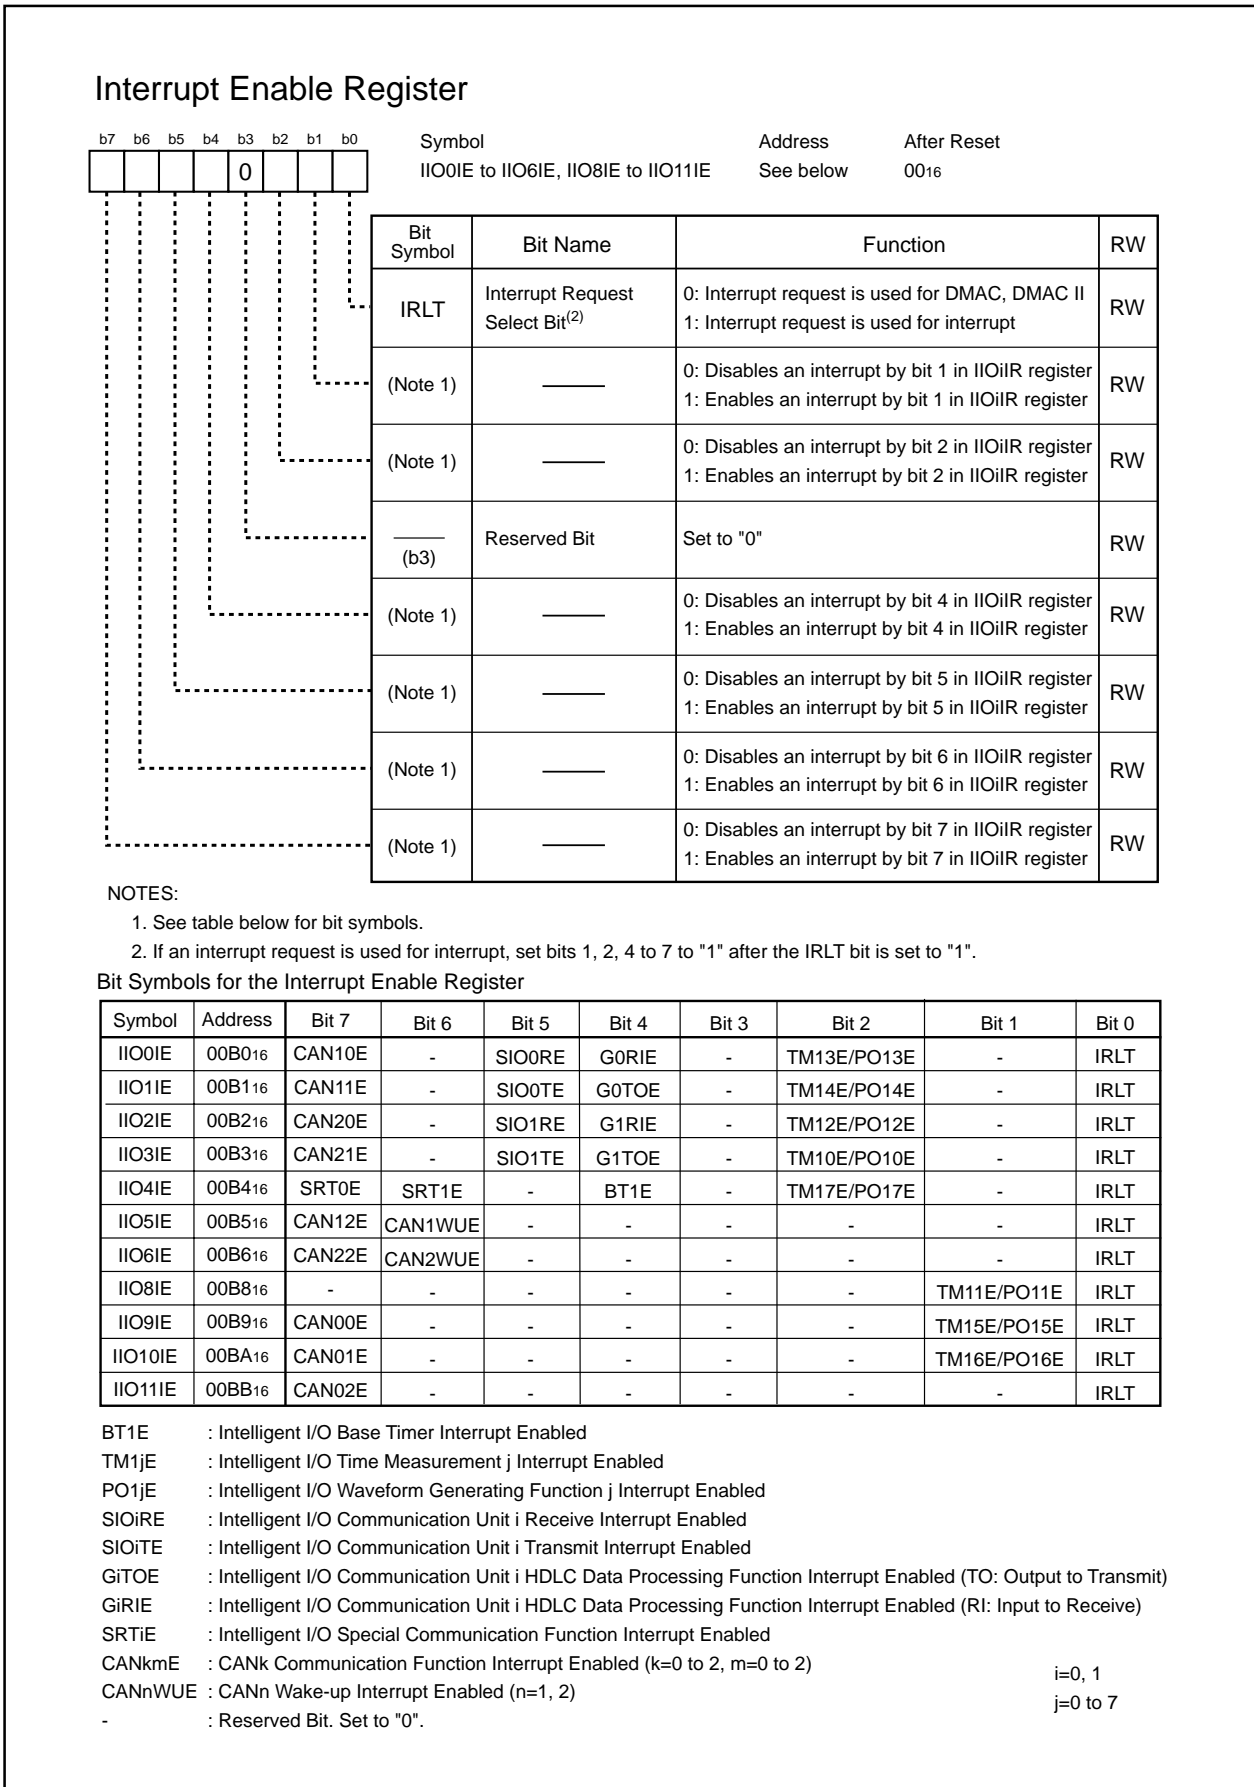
Interrupt Enable Register

b7 b6 b5 b4 b3 b2 b1 b0

0

Symbol
IIO0IE to IIO6IE, IIO8IE to IIO11IE

Address
See below

After Reset
$00_{16}$

| Bit Symbol | Bit Name | Function | RW |
|---|---|---|---|
| IRLT | Interrupt Request Select Bit$^{(2)}$ | 0: Interrupt request is used for DMAC, DMAC II<br>1: Interrupt request is used for interrupt | RW |
| (Note 1) | ——— | 0: Disables an interrupt by bit 1 in IIOiIR register<br>1: Enables an interrupt by bit 1 in IIOiIR register | RW |
| (Note 1) | ——— | 0: Disables an interrupt by bit 2 in IIOiIR register<br>1: Enables an interrupt by bit 2 in IIOiIR register | RW |
| ——— (b3) | Reserved Bit | Set to "0" | RW |
| (Note 1) | ——— | 0: Disables an interrupt by bit 4 in IIOiIR register<br>1: Enables an interrupt by bit 4 in IIOiIR register | RW |
| (Note 1) | ——— | 0: Disables an interrupt by bit 5 in IIOiIR register<br>1: Enables an interrupt by bit 5 in IIOiIR register | RW |
| (Note 1) | ——— | 0: Disables an interrupt by bit 6 in IIOiIR register<br>1: Enables an interrupt by bit 6 in IIOiIR register | RW |
| (Note 1) | ——— | 0: Disables an interrupt by bit 7 in IIOiIR register<br>1: Enables an interrupt by bit 7 in IIOiIR register | RW |

NOTES:
1. See table below for bit symbols.
2. If an interrupt request is used for interrupt, set bits 1, 2, 4 to 7 to "1" after the IRLT bit is set to "1".

Bit Symbols for the Interrupt Enable Register

| Symbol | Address | Bit 7 | Bit 6 | Bit 5 | Bit 4 | Bit 3 | Bit 2 | Bit 1 | Bit 0 |
|---|---|---|---|---|---|---|---|---|---|
| IIO0IE | $00B0_{16}$ | CAN10E | - | SIO0RE | G0RIE | - | TM13E/PO13E | - | IRLT |
| IIO1IE | $00B1_{16}$ | CAN11E | - | SIO0TE | G0TOE | - | TM14E/PO14E | - | IRLT |
| IIO2IE | $00B2_{16}$ | CAN20E | - | SIO1RE | G1RIE | - | TM12E/PO12E | - | IRLT |
| IIO3IE | $00B3_{16}$ | CAN21E | - | SIO1TE | G1TOE | - | TM10E/PO10E | - | IRLT |
| IIO4IE | $00B4_{16}$ | SRT0E | SRT1E | - | BT1E | - | TM17E/PO17E | - | IRLT |
| IIO5IE | $00B5_{16}$ | CAN12E | CAN1WUE | - | - | - | - | - | IRLT |
| IIO6IE | $00B6_{16}$ | CAN22E | CAN2WUE | - | - | - | - | - | IRLT |
| IIO8IE | $00B8_{16}$ | - | - | - | - | - | - | TM11E/PO11E | IRLT |
| IIO9IE | $00B9_{16}$ | CAN00E | - | - | - | - | - | TM15E/PO15E | IRLT |
| IIO10IE | $00BA_{16}$ | CAN01E | - | - | - | - | - | TM16E/PO16E | IRLT |
| IIO11IE | $00BB_{16}$ | CAN02E | - | - | - | - | - | - | IRLT |

BT1E : Intelligent I/O Base Timer Interrupt Enabled
TM1jE : Intelligent I/O Time Measurement j Interrupt Enabled
PO1jE : Intelligent I/O Waveform Generating Function j Interrupt Enabled
SIOiRE : Intelligent I/O Communication Unit i Receive Interrupt Enabled
SIOiTE : Intelligent I/O Communication Unit i Transmit Interrupt Enabled
GiTOE : Intelligent I/O Communication Unit i HDLC Data Processing Function Interrupt Enabled (TO: Output to Transmit)
GiRIE : Intelligent I/O Communication Unit i HDLC Data Processing Function Interrupt Enabled (RI: Input to Receive)
SRTiE : Intelligent I/O Special Communication Function Interrupt Enabled
CANkmE : CANk Communication Function Interrupt Enabled (k=0 to 2, m=0 to 2)
CANnWUE : CANn Wake-up Interrupt Enabled (n=1, 2)
- : Reserved Bit. Set to "0".

i=0, 1
j=0 to 7